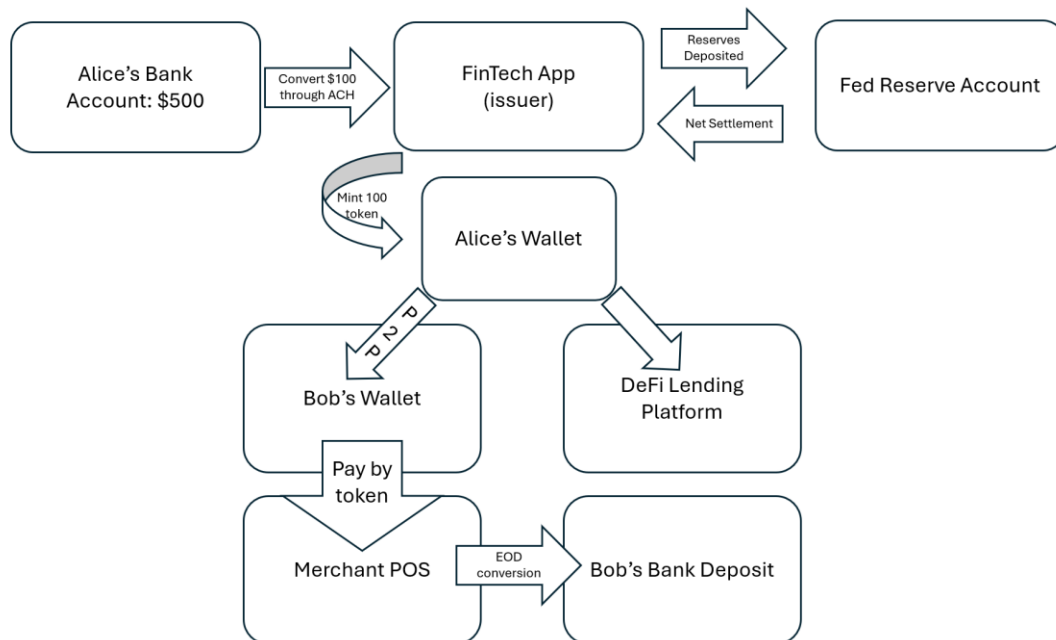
Alice's Bank Account: $500

Convert $100 through ACH

FinTech App (issuer)

Reserves Deposited

Fed Reserve Account

Net Settlement

Mint 100 token

Alice's Wallet

P2P

Bob's Wallet

DeFi Lending Platform

Pay by token

Merchant POS

EOD conversion

Bob's Bank Deposit